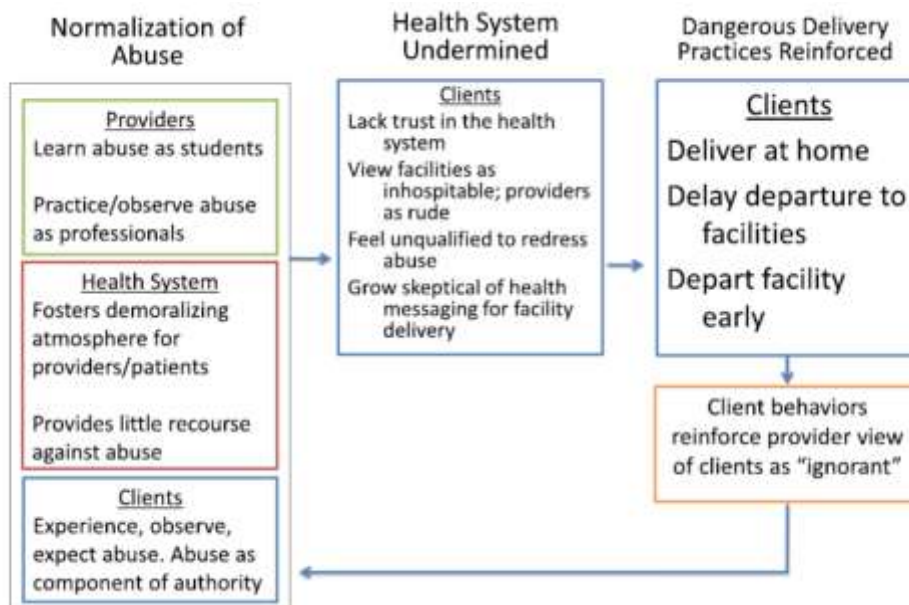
Normalization of Abuse

Providers
Learn abuse as students

Practice/observe abuse as professionals

Health System
Fosters demoralizing atmosphere for providers/patients

Provides little recourse against abuse

Clients
Experience, observe, expect abuse. Abuse as component of authority

Health System Undermined

Clients
Lack trust in the health system
View facilities as inhospitable; providers as rude
Feel unqualified to redress abuse
Grow skeptical of health messaging for facility delivery

Dangerous Delivery Practices Reinforced

Clients
Deliver at home
Delay departure to facilities
Depart facility early

Client behaviors reinforce provider view of clients as "ignorant"